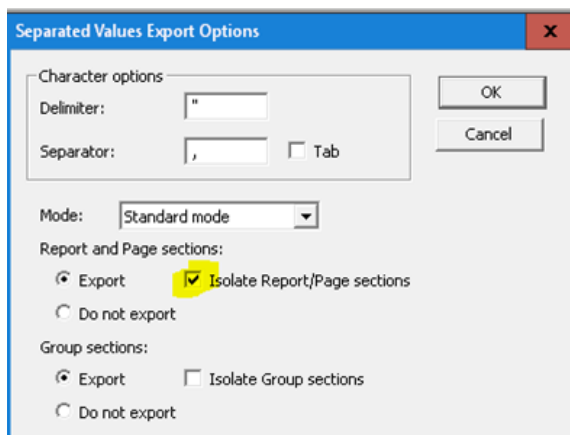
Separated Values Export Options

x

Character options

Delimiter: "

Separator: ,

Tab

OK

Cancel

Mode: Standard mode

Report and Page sections:

Export

Isolate Report/Page sections

Do not export

Group sections:

Export

Isolate Group sections

Do not export